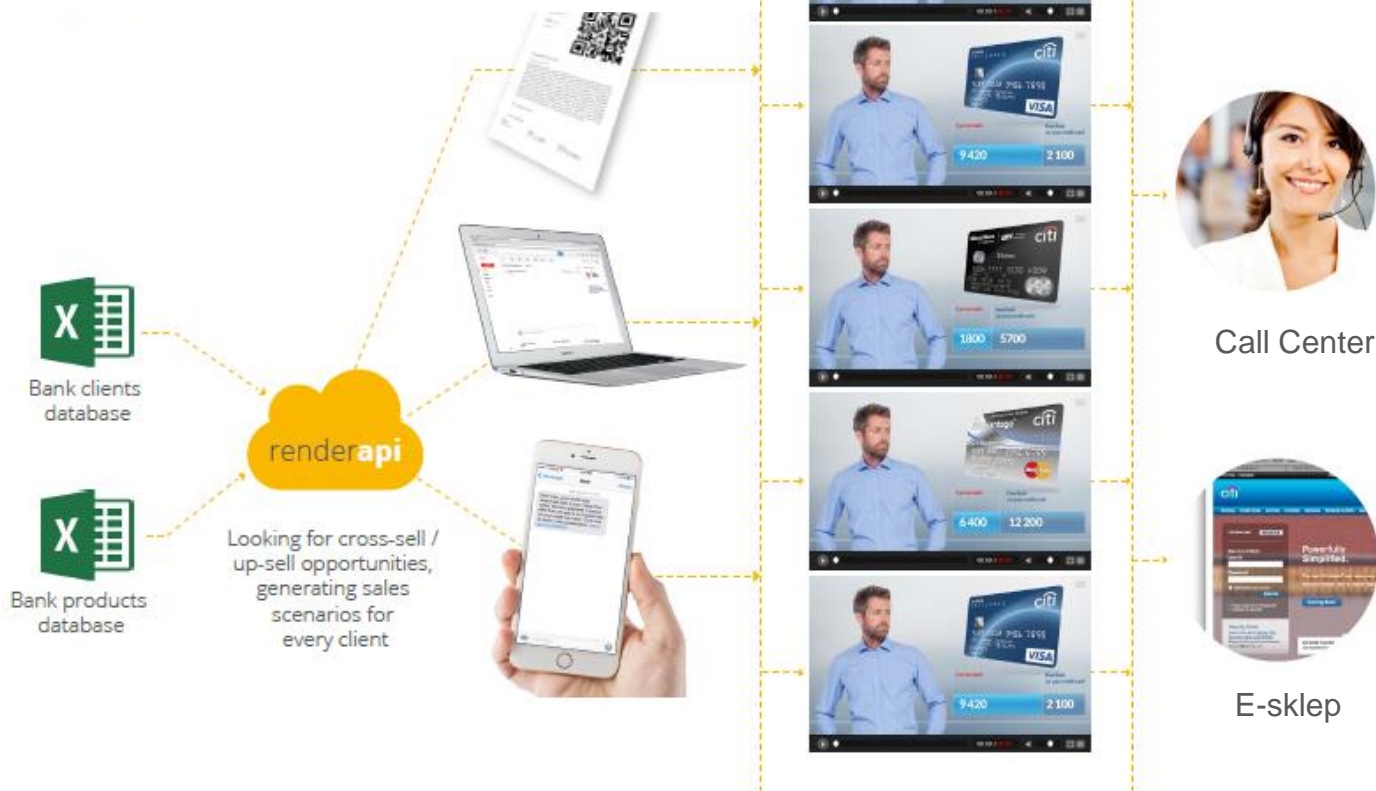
Bank clients database

Bank products database

renderapi

Looking for cross-sell / up-sell opportunities, generating sales scenarios for every client

citi
VISA
9 420
2 100

citi
1800
5700

citi
6400
12 200

citi
VISA
9 420
2 100

Call Center

citi
Powerfully Simplified.

E-sklep